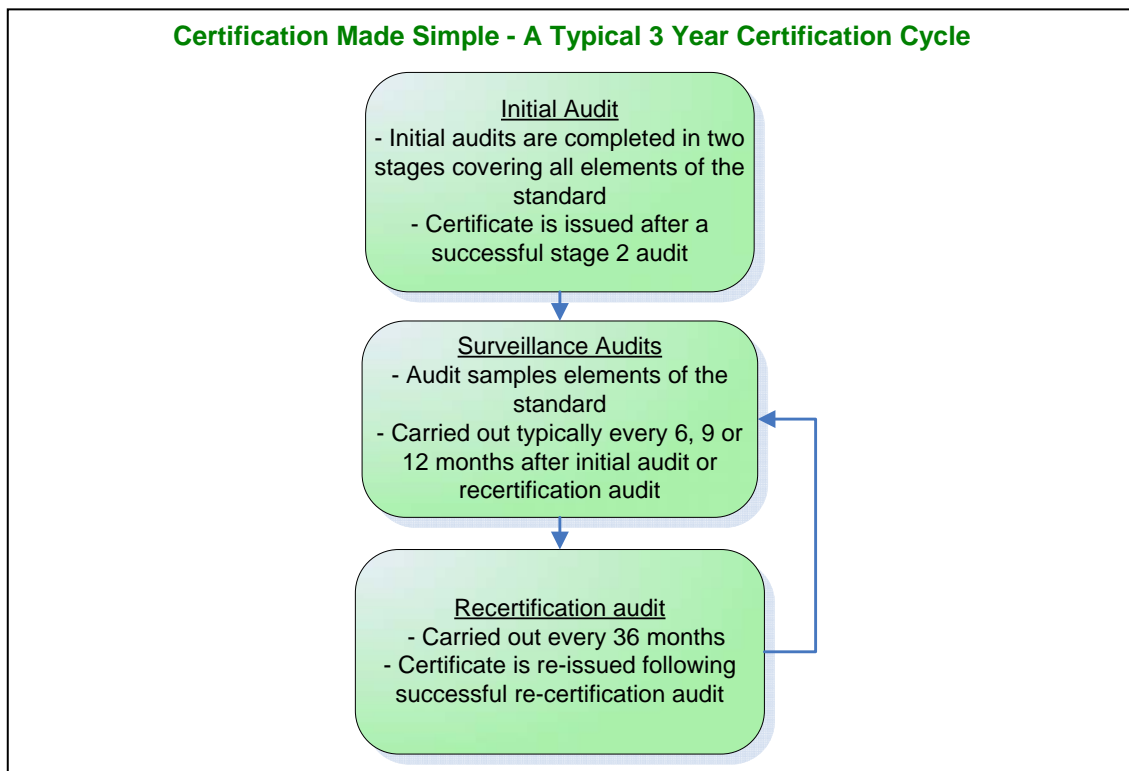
Certification Made Simple - A Typical 3 Year Certification Cycle

Initial Audit
- Initial audits are completed in two stages covering all elements of the standard
- Certificate is issued after a successful stage 2 audit

Surveillance Audits
- Audit samples elements of the standard
- Carried out typically every 6, 9 or 12 months after initial audit or recertification audit

Recertification audit
- Carried out every 36 months
- Certificate is re-issued following successful re-certification audit